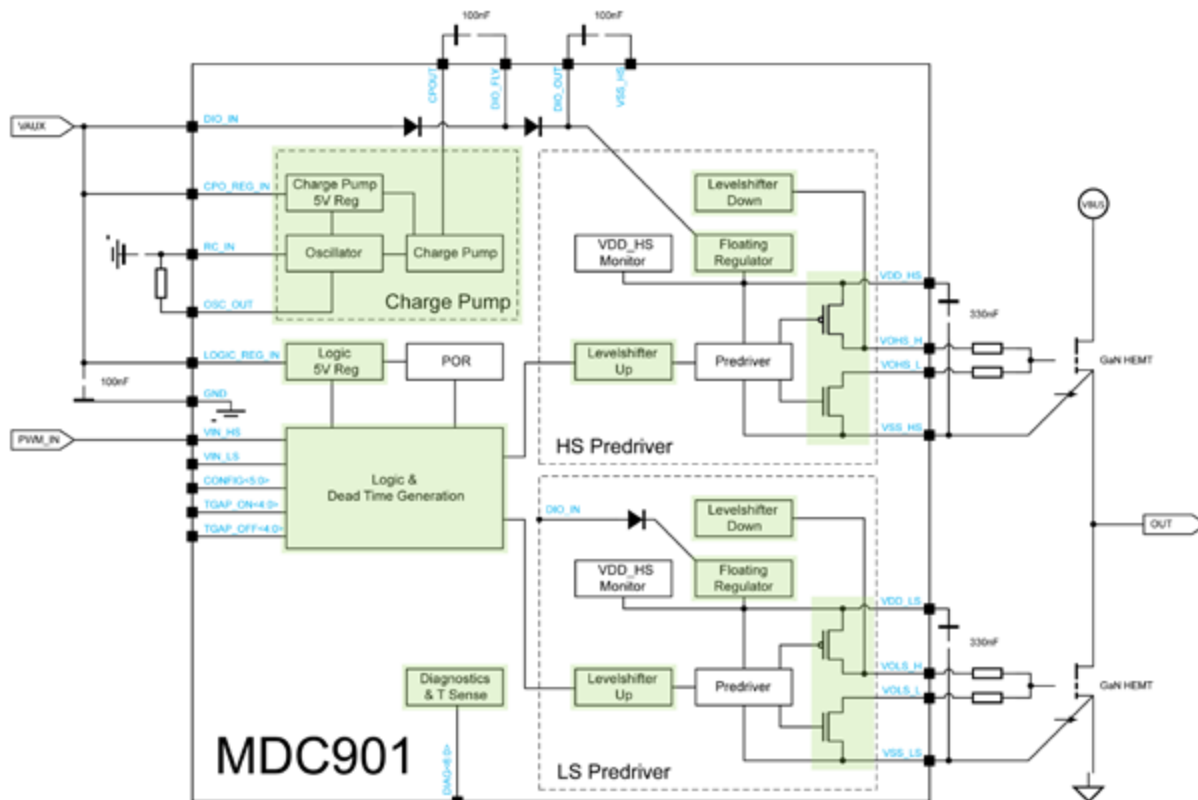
100nF
100nF
CPOUT
DIO_FLY
DIO_OUT
VSS_HS
VAUX
DIO_IN
CPO_REG_IN
Charge Pump 5V Reg
Oscillator
Charge Pump
RC_IN
OSC_OUT
Charge Pump
Levelshifter Down
VDD_HS Monitor
Floating Regulator
VBUS
VDD_HS
330nF
VOHS_H
GaN HEMT
VOHS_L
LOGIC_REG_IN
Logic 5V Reg
POR
Levelshifter Up
Predriver
100nF
GND
PWM_IN
VIN_HS
VIN_LS
CONFIG<5:0>
TGAP_ON<4:0>
TGAP_OFF<4:0>
Logic & Dead Time Generation
VSS_HS
HS Predriver
DIO_IN
Levelshifter Down
OUT
VDD_HS Monitor
Floating Regulator
VDD_LS
330nF
Diagnostics & T Sense
Levelshifter Up
Predriver
VOLS_H
GaN HEMT
VOLS_L
VSS_LS
MDC901
DIAG<6:0>
LS Predriver